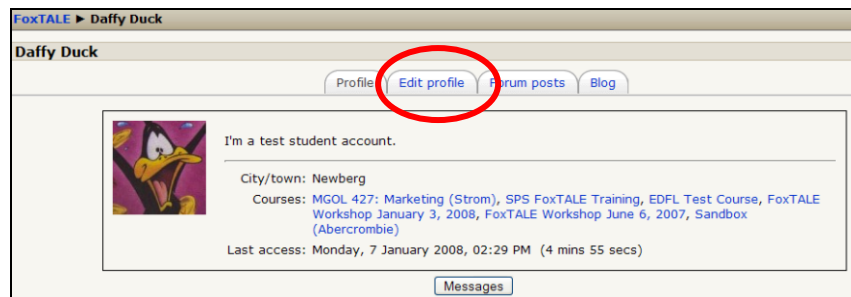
FoxTALE ► Daffy Duck

Daffy Duck

Profile | Edit profile | Forum posts | Blog

I'm a test student account.

City/town: Newberg

Courses: MGOL 427: Marketing (Strom), SPS FoxTALE Training, EDFL Test Course, FoxTALE Workshop January 3, 2008, FoxTALE Workshop June 6, 2007, Sandbox (Abercrombie)

Last access: Monday, 7 January 2008, 02:29 PM (4 mins 55 secs)

Messages